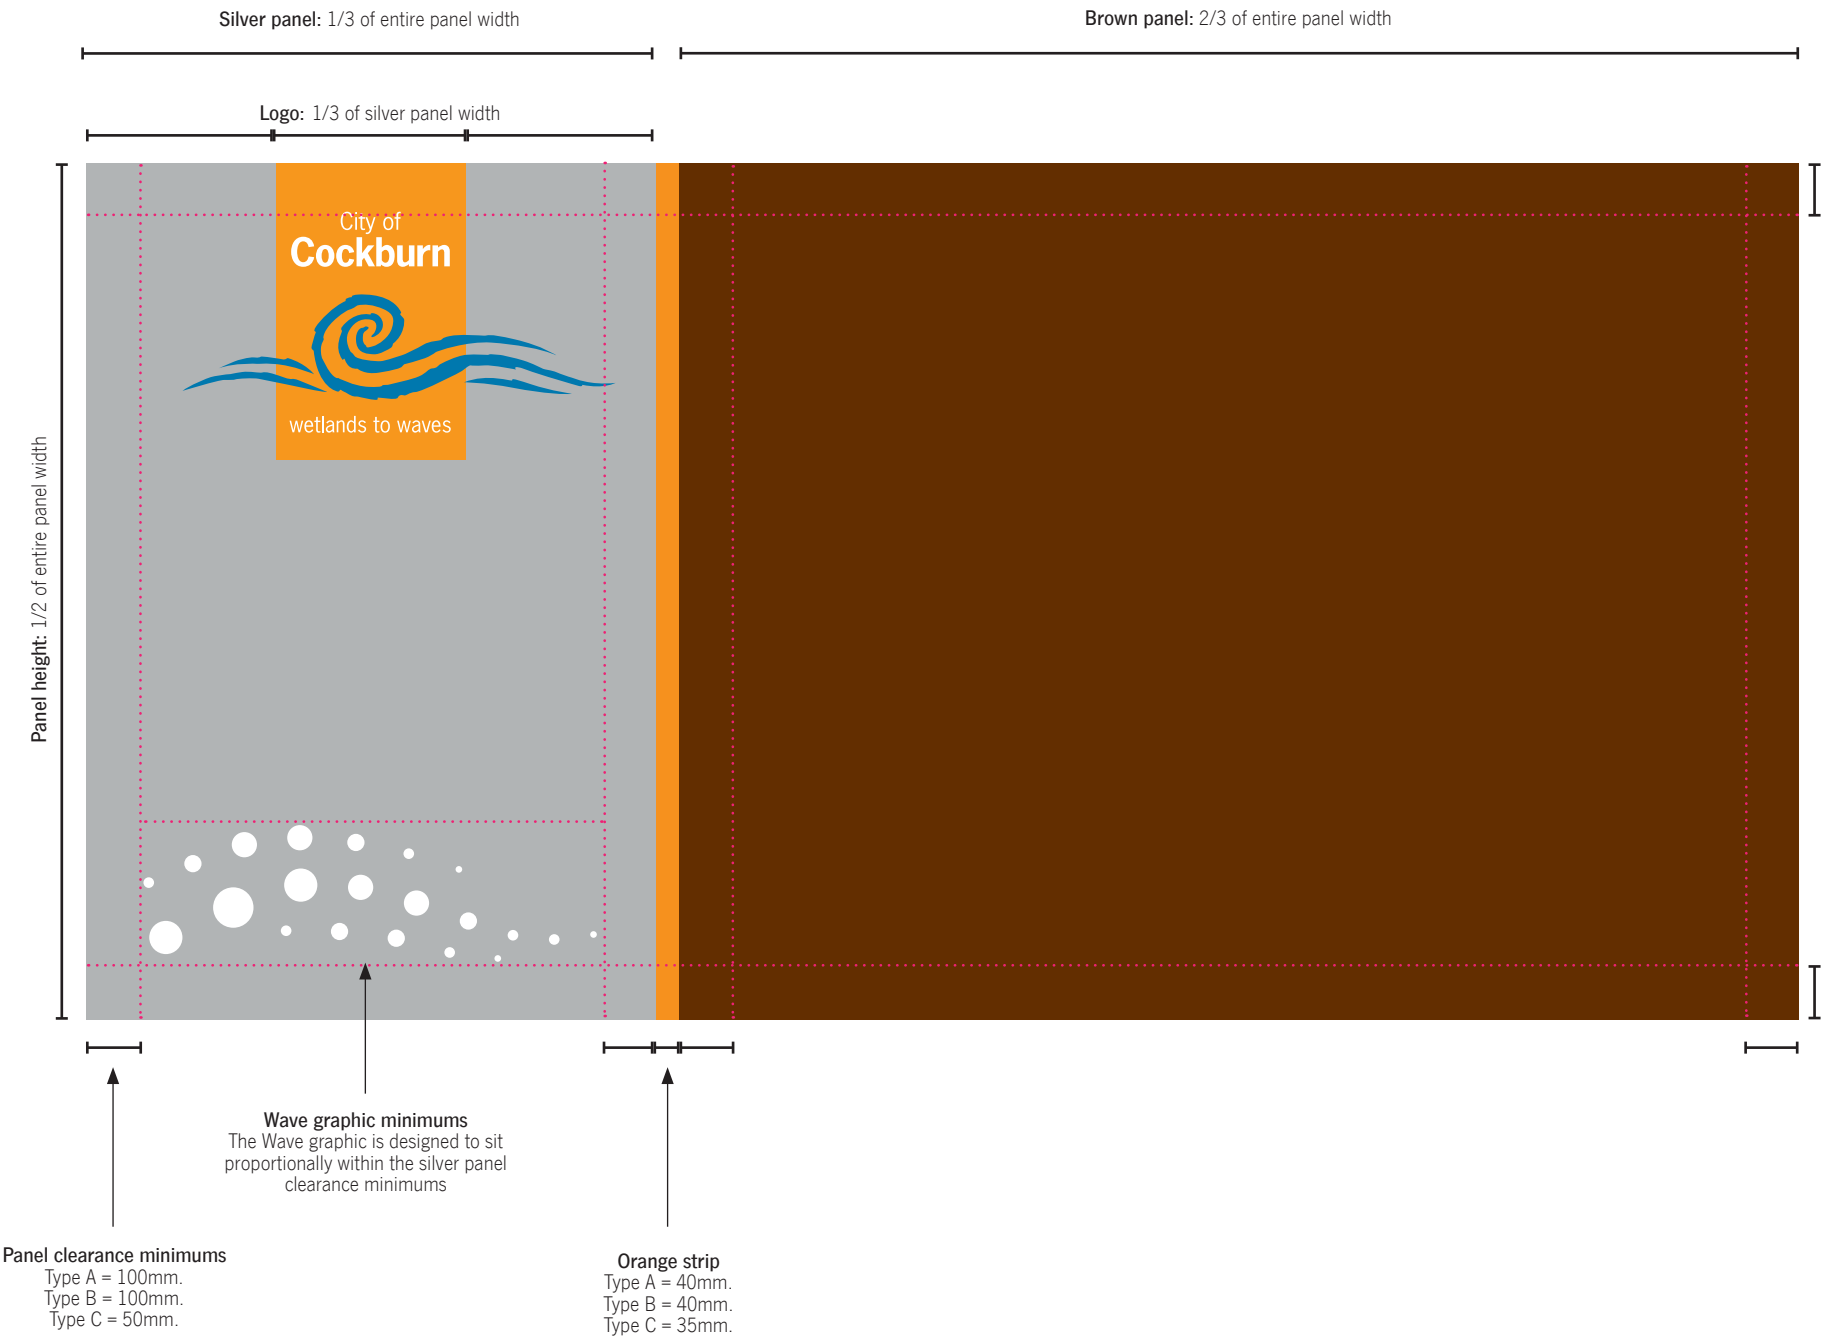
**Silver panel:** 1/3 of entire panel width

**Brown panel:** 2/3 of entire panel width

**Logo:** 1/3 of silver panel width

**Panel height:** 1/2 of entire panel width

City of
Cockburn
wetlands to waves

**Wave graphic minimums**
The Wave graphic is designed to sit proportionally within the silver panel clearance minimums

**Panel clearance minimums**
Type A = 100mm.
Type B = 100mm.
Type C = 50mm.

**Orange strip**
Type A = 40mm.
Type B = 40mm.
Type C = 35mm.